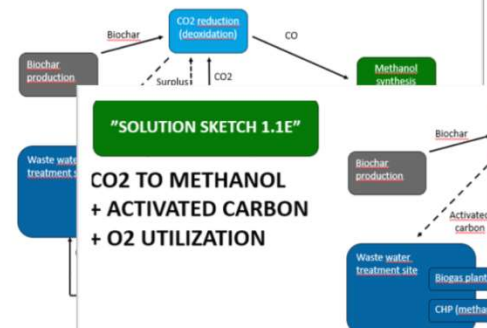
Biochar

CO2 reduction (deoxidation)

CO

Biochar production

Surplus

CO2

Methanol synthesis

Waste water treatment s

"SOLUTION SKETCH 1.1E"

CO2 TO METHANOL
+ ACTIVATED CARBON
+ O2 UTILIZATION

Biochar

Biochar production

Activated carbon

Waste water treatment site

Biogas plant

CHP (metha